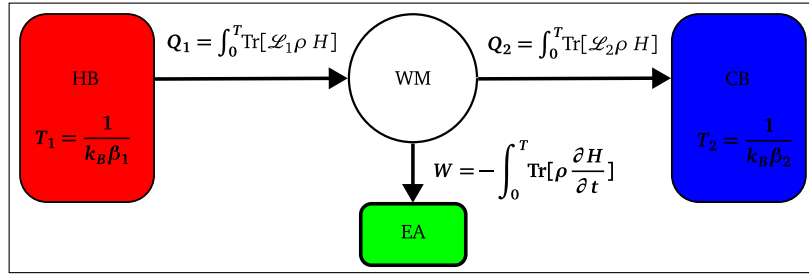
HB

$T_1 = \frac{1}{k_B \beta_1}$

$Q_1 = \int_0^T \mathrm{Tr}[\mathscr{L}_1 \rho\ H]$

WM

$Q_2 = \int_0^T \mathrm{Tr}[\mathscr{L}_2 \rho\ H]$

CB

$T_2 = \frac{1}{k_B \beta_2}$

$W = -\int_0^T \mathrm{Tr}[\rho \frac{\partial H}{\partial t}]$

EA